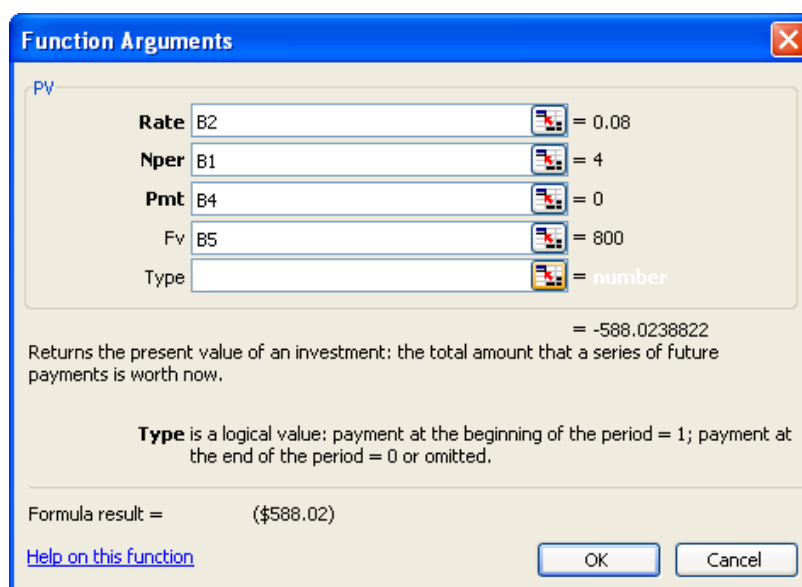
Function Arguments

PV

| | | |
|---|---|---|
| **Rate** | B2 | = 0.08 |
| **Nper** | B1 | = 4 |
| **Pmt** | B4 | = 0 |
| Fv | B5 | = 800 |
| Type | | = number |

= -588.0238822

Returns the present value of an investment: the total amount that a series of future payments is worth now.

**Type** is a logical value: payment at the beginning of the period = 1; payment at the end of the period = 0 or omitted.

Formula result = ($588.02)

Help on this function

OK

Cancel